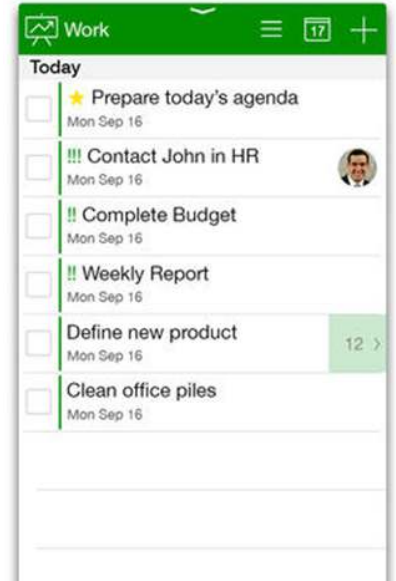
Work

17

Today

★ Prepare today's agenda
Mon Sep 16

!!! Contact John in HR
Mon Sep 16

!! Complete Budget
Mon Sep 16

!! Weekly Report
Mon Sep 16

Define new product
Mon Sep 16

12 >

Clean office piles
Mon Sep 16